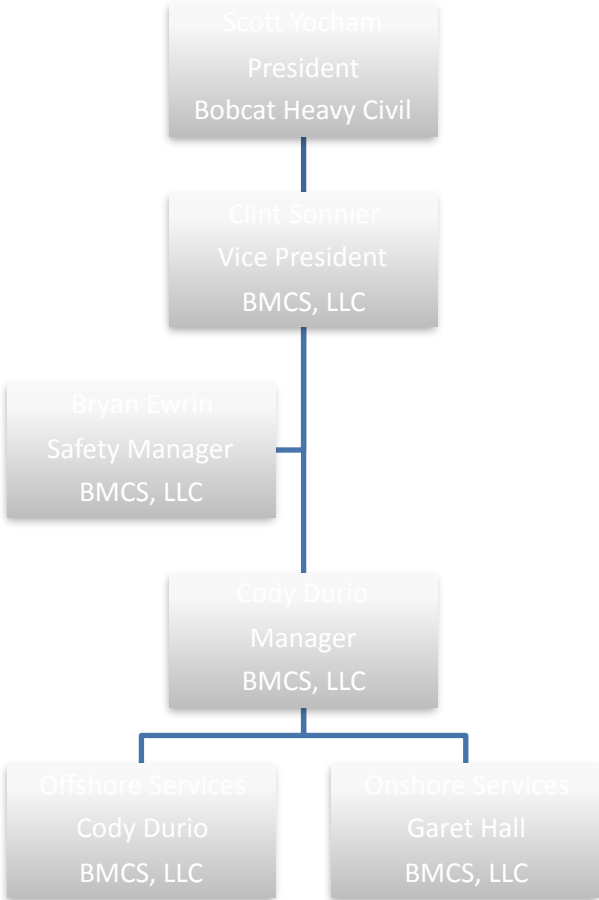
Scott Yocham
President
Bobcat Heavy Civil

Clint Sonnier
Vice President
BMCS, LLC

Bryan Ewrin
Safety Manager
BMCS, LLC

Cody Durio
Manager
BMCS, LLC

Offshore Services
Cody Durio
BMCS, LLC

Onshore Services
Garet Hall
BMCS, LLC